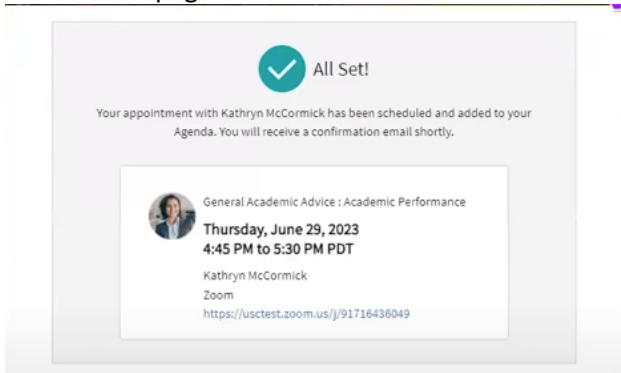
All Set!

Your appointment with Kathryn McCormick has been scheduled and added to your Agenda. You will receive a confirmation email shortly.

General Academic Advice : Academic Performance

Thursday, June 29, 2023
4:45 PM to 5:30 PM PDT

Kathryn McCormick
Zoom
https://usctest.zoom.us/j/91716436049